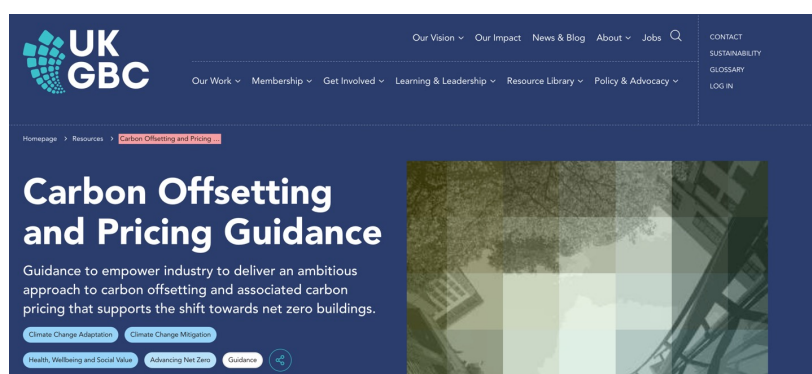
UK GBC

Our Vision ˅ Our Impact News & Blog About ˅ Jobs

Our Work ˅ Membership ˅ Get Involved ˅ Learning & Leadership ˅ Resource Library ˅ Policy & Advocacy ˅

CONTACT
SUSTAINABILITY
GLOSSARY
LOG IN

Homepage > Resources > Carbon Offsetting and Pricing ...

Carbon Offsetting and Pricing Guidance

Guidance to empower industry to deliver an ambitious approach to carbon offsetting and associated carbon pricing that supports the shift towards net zero buildings.

Climate Change Adaptation
Climate Change Mitigation
Health, Wellbeing and Social Value
Advancing Net Zero
Guidance